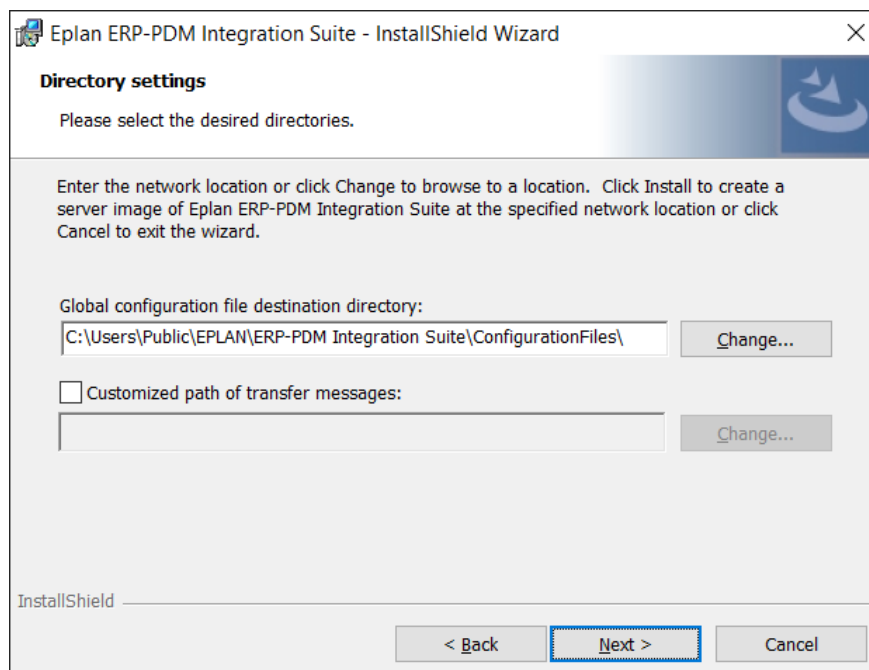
Eplan ERP-PDM Integration Suite - InstallShield Wizard

Directory settings

Please select the desired directories.

Enter the network location or click Change to browse to a location. Click Install to create a server image of Eplan ERP-PDM Integration Suite at the specified network location or click Cancel to exit the wizard.

Global configuration file destination directory:

C:\Users\Public\EPLAN\ERP-PDM Integration Suite\ConfigurationFiles\

Change...

Customized path of transfer messages:

Change...

InstallShield

< Back

Next >

Cancel